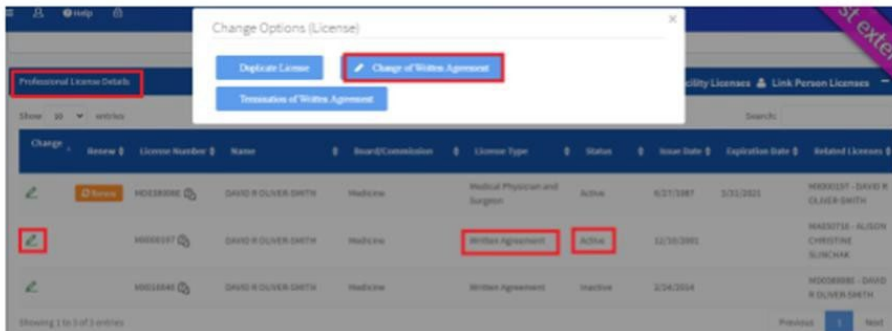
Help

Change Options (License)

×

Duplicate License

Change of Written Agreement

Termination of Written Agreement

st exte

Professional License Details

cility Licenses

Link Person Licenses

Show 10 entries

Search:

| Change | Renew | License Number | Name | Board/Commission | License Type | Status | Issue Date | Expiration Date | Related Licenses |
|---|---|---|---|---|---|---|---|---|---|
| | Renew | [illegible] | DAVID R OLIVER-SMITH | Medicine | Medical Physician and Surgeon | Active | 6/27/1987 | 3/31/2021 | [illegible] - DAVID R OLIVER-SMITH |
| | | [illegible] | DAVID R OLIVER-SMITH | Medicine | Written Agreement | Active | 12/10/2001 | | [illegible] - ALISON CHRISTINE SUNCHAK |
| | | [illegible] | DAVID R OLIVER-SMITH | Medicine | Written Agreement | Inactive | 2/24/2014 | | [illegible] - DAVID R OLIVER-SMITH |

Showing 1 to 3 of 3 entries

Previous 1 Next